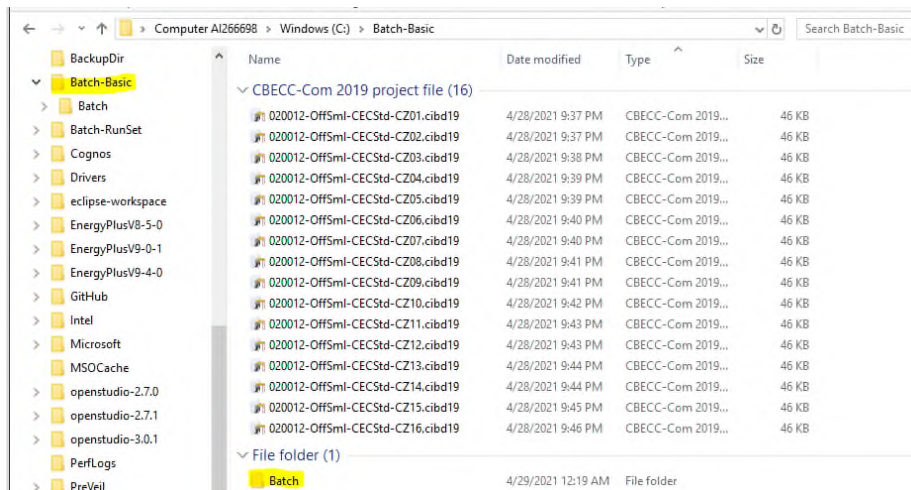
← → ∨ ↑ > Computer AI266698 > Windows (C:) > Batch-Basic

Search Batch-Basic

BackupDir
Batch-Basic
Batch
Batch-RunSet
Cognos
Drivers
eclipse-workspace
EnergyPlusV8-5-0
EnergyPlusV9-0-1
EnergyPlusV9-4-0
GitHub
Intel
Microsoft
MSOCache
openstudio-2.7.0
openstudio-2.7.1
openstudio-3.0.1
PerfLogs
PreVeil

| Name | Date modified | Type | Size |
|---|---|---|---|
| CBECC-Com 2019 project file (16) | | | |
| 020012-OffSml-CECStd-CZ01.cibd19 | 4/28/2021 9:37 PM | CBECC-Com 2019... | 46 KB |
| 020012-OffSml-CECStd-CZ02.cibd19 | 4/28/2021 9:37 PM | CBECC-Com 2019... | 46 KB |
| 020012-OffSml-CECStd-CZ03.cibd19 | 4/28/2021 9:38 PM | CBECC-Com 2019... | 46 KB |
| 020012-OffSml-CECStd-CZ04.cibd19 | 4/28/2021 9:39 PM | CBECC-Com 2019... | 46 KB |
| 020012-OffSml-CECStd-CZ05.cibd19 | 4/28/2021 9:39 PM | CBECC-Com 2019... | 46 KB |
| 020012-OffSml-CECStd-CZ06.cibd19 | 4/28/2021 9:40 PM | CBECC-Com 2019... | 46 KB |
| 020012-OffSml-CECStd-CZ07.cibd19 | 4/28/2021 9:40 PM | CBECC-Com 2019... | 46 KB |
| 020012-OffSml-CECStd-CZ08.cibd19 | 4/28/2021 9:41 PM | CBECC-Com 2019... | 46 KB |
| 020012-OffSml-CECStd-CZ09.cibd19 | 4/28/2021 9:41 PM | CBECC-Com 2019... | 46 KB |
| 020012-OffSml-CECStd-CZ10.cibd19 | 4/28/2021 9:42 PM | CBECC-Com 2019... | 46 KB |
| 020012-OffSml-CECStd-CZ11.cibd19 | 4/28/2021 9:43 PM | CBECC-Com 2019... | 46 KB |
| 020012-OffSml-CECStd-CZ12.cibd19 | 4/28/2021 9:43 PM | CBECC-Com 2019... | 46 KB |
| 020012-OffSml-CECStd-CZ13.cibd19 | 4/28/2021 9:44 PM | CBECC-Com 2019... | 46 KB |
| 020012-OffSml-CECStd-CZ14.cibd19 | 4/28/2021 9:44 PM | CBECC-Com 2019... | 46 KB |
| 020012-OffSml-CECStd-CZ15.cibd19 | 4/28/2021 9:45 PM | CBECC-Com 2019... | 46 KB |
| 020012-OffSml-CECStd-CZ16.cibd19 | 4/28/2021 9:46 PM | CBECC-Com 2019... | 46 KB |
| File folder (1) | | | |
| Batch | 4/29/2021 12:19 AM | File folder | |